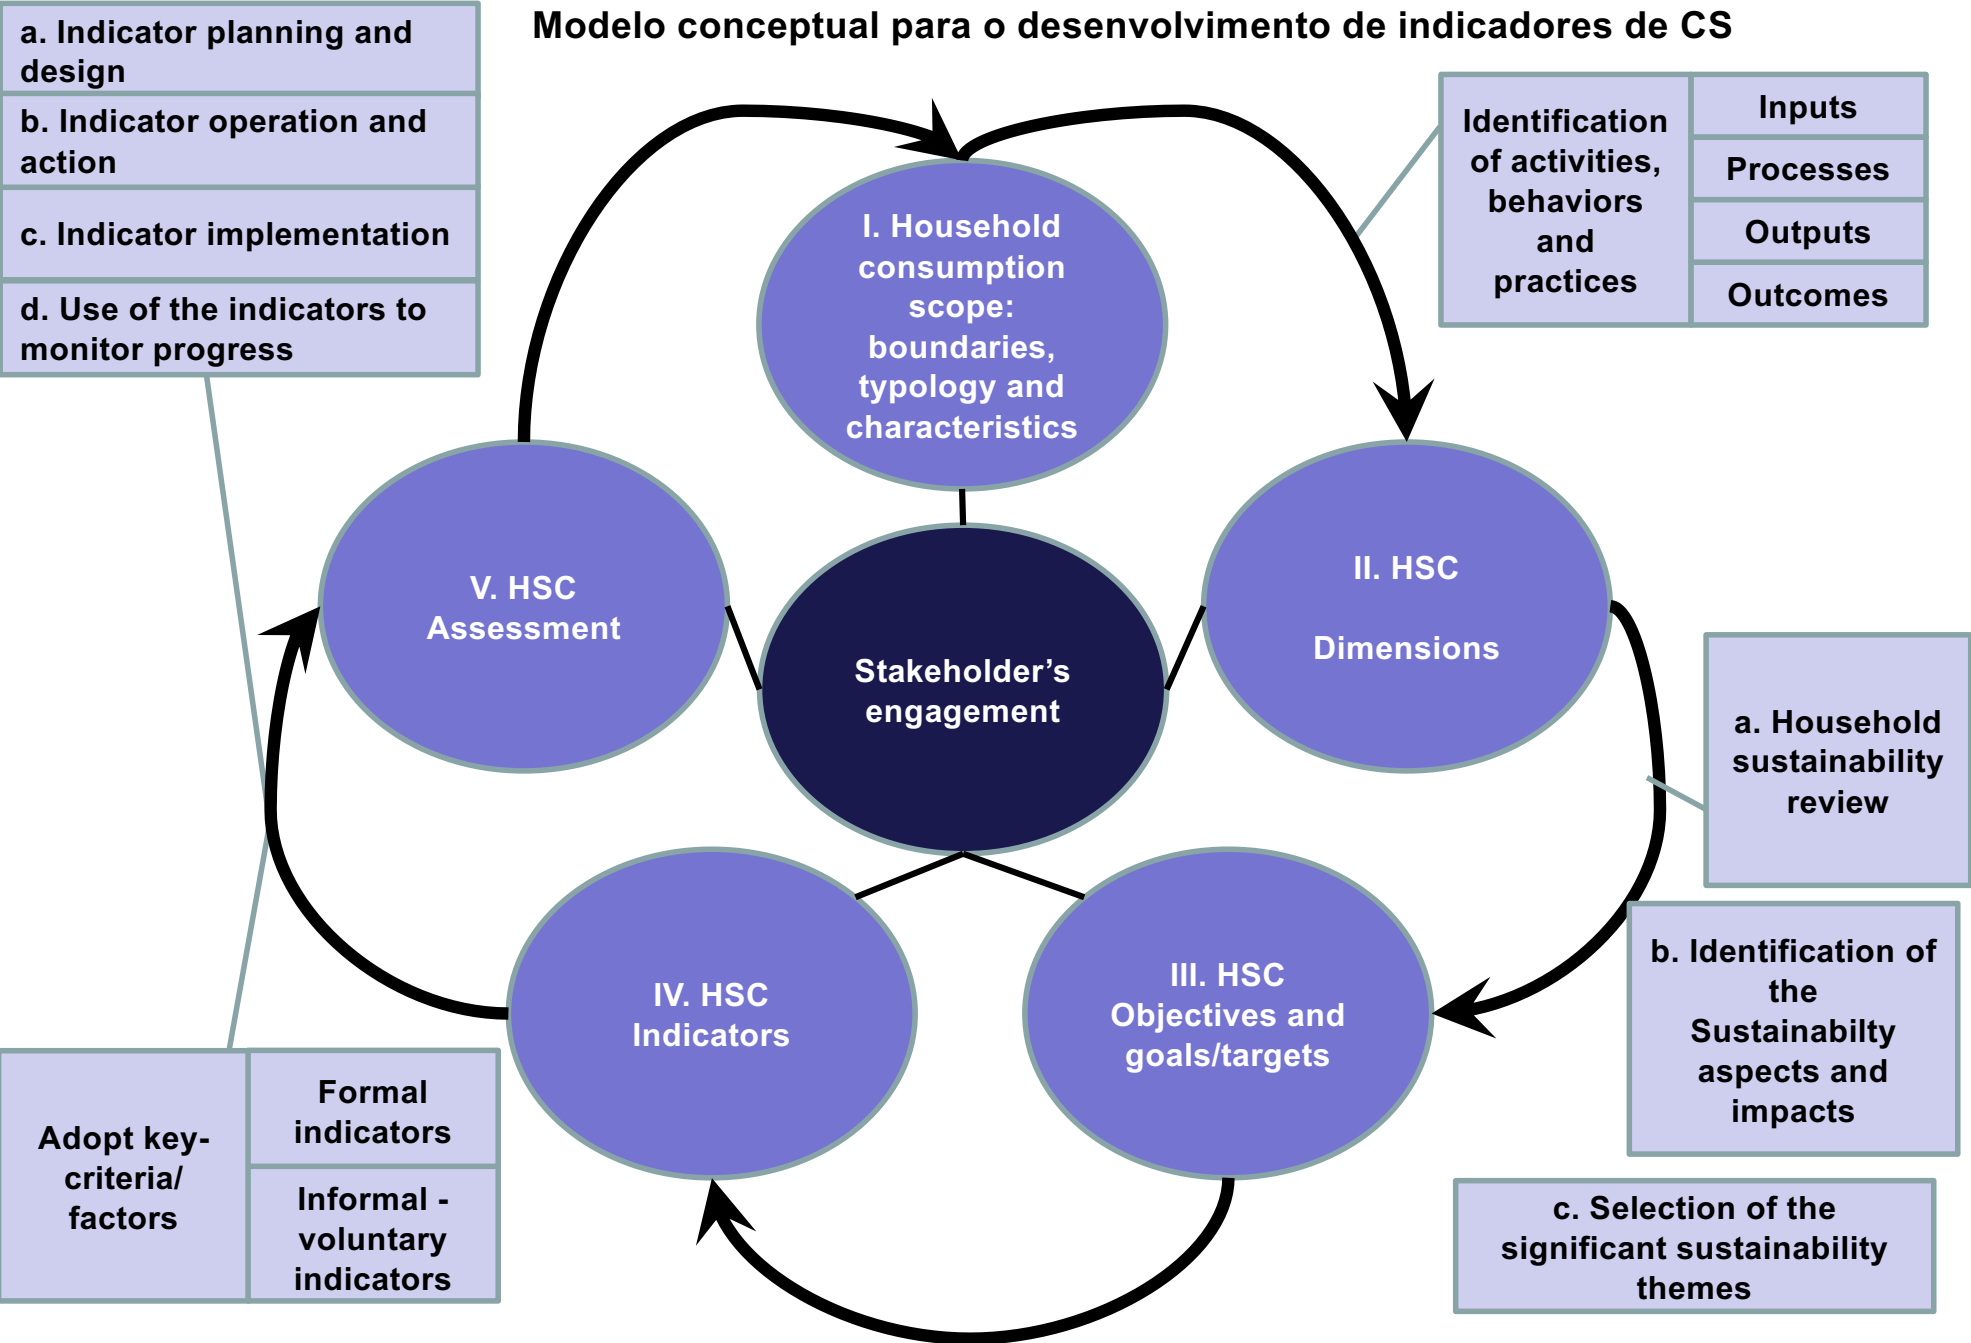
Modelo conceptual para o desenvolvimento de indicadores de CS

a. Indicator planning and design

b. Indicator operation and action

c. Indicator implementation

d. Use of the indicators to monitor progress

I. Household consumption scope: boundaries, typology and characteristics

Identification of activities, behaviors and practices

Inputs

Processes

Outputs

Outcomes

V. HSC Assessment

Stakeholder's engagement

II. HSC

Dimensions

a. Household sustainability review

b. Identification of the Sustainabilty aspects and impacts

c. Selection of the significant sustainability themes

IV. HSC Indicators

III. HSC Objectives and goals/targets

Adopt key-criteria/ factors

Formal indicators

Informal - voluntary indicators